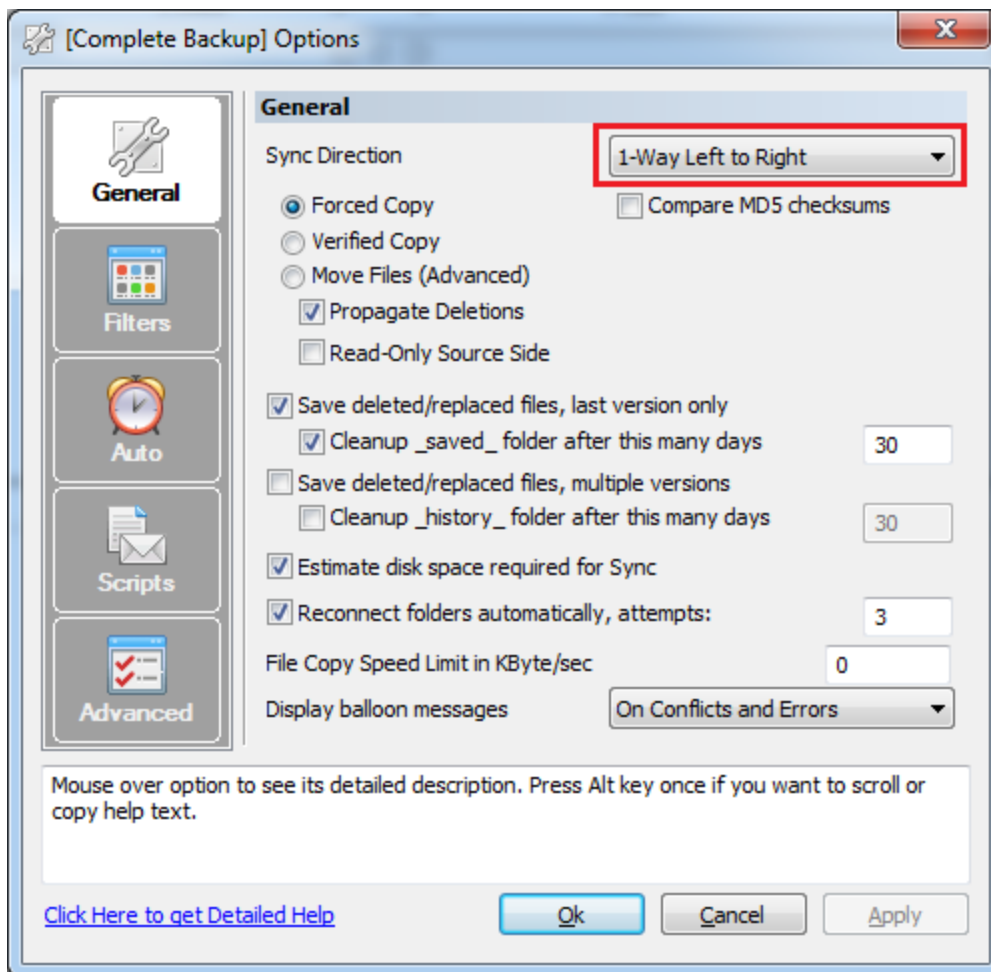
[Complete Backup] Options

X

General

Filters

Auto

Scripts

Advanced

General

Sync Direction

1-Way Left to Right

Forced Copy

Compare MD5 checksums

Verified Copy

Move Files (Advanced)

Propagate Deletions

Read-Only Source Side

Save deleted/replaced files, last version only

Cleanup _saved_ folder after this many days

30

Save deleted/replaced files, multiple versions

Cleanup _history_ folder after this many days

30

Estimate disk space required for Sync

Reconnect folders automatically, attempts:

3

File Copy Speed Limit in KByte/sec

0

Display balloon messages

On Conflicts and Errors

Mouse over option to see its detailed description. Press Alt key once if you want to scroll or copy help text.

Click Here to get Detailed Help

Ok

Cancel

Apply